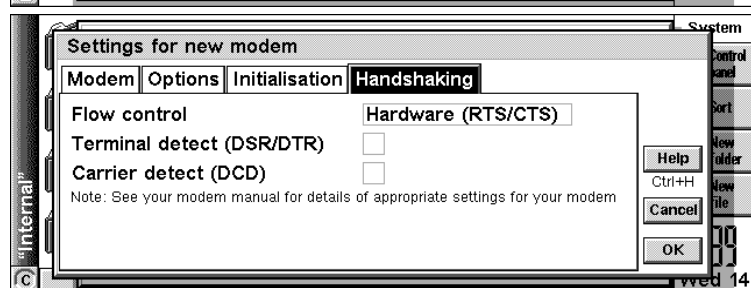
System

Control Panel

Sort

New folder

New file

Settings for new modem

Modem | Options | Initialisation | Handshaking

Flow control	Hardware (RTS/CTS)

Terminal detect (DSR/DTR)

Carrier detect (DCD)

Note: See your modem manual for details of appropriate settings for your modem

Help
Ctrl+H

Cancel

OK

"Internal"

C

Wed 14